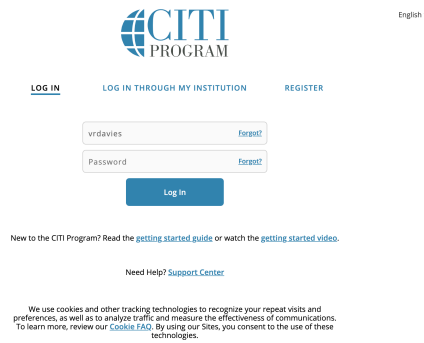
CITI PROGRAM

English

LOG IN

LOG IN THROUGH MY INSTITUTION

REGISTER

vrdavies

Forgot?

Password

Forgot?

Log In

New to the CITI Program? Read the getting started guide or watch the getting started video.

Need Help? Support Center

We use cookies and other tracking technologies to recognize your repeat visits and preferences, as well as to analyze traffic and measure the effectiveness of communications. To learn more, review our Cookie FAQ. By using our Sites, you consent to the use of these technologies.